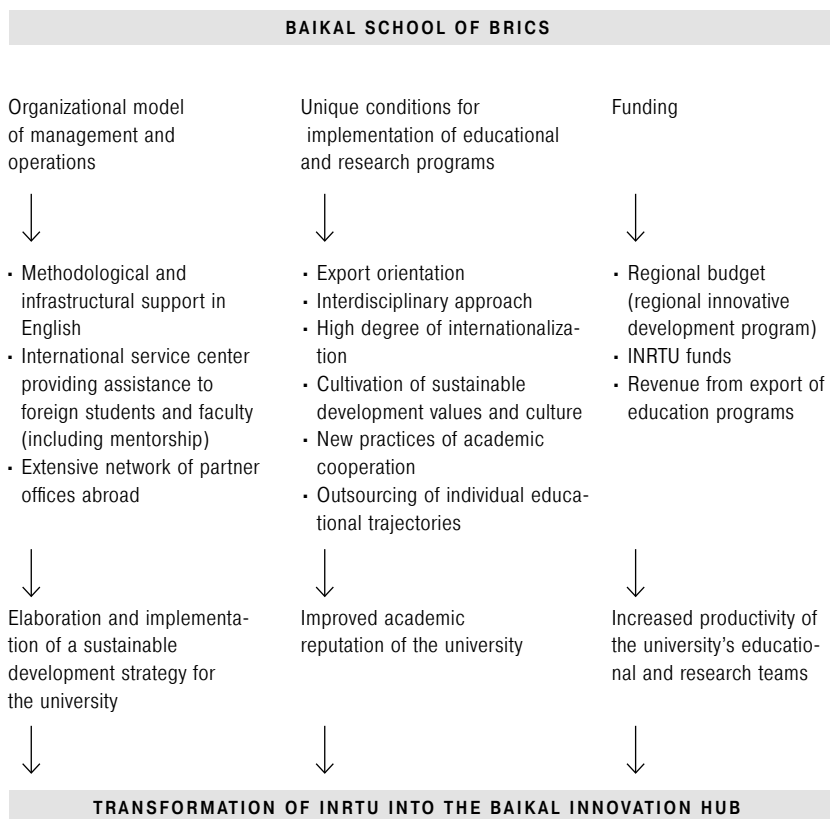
BAIKAL SCHOOL OF BRICS

Organizational model of management and operations

- Methodological and infrastructural support in English
- International service center providing assistance to foreign students and faculty (including mentorship)
- Extensive network of partner offices abroad

Elaboration and implementation of a sustainable development strategy for the university

Unique conditions for implementation of educational and research programs

- Export orientation
- Interdisciplinary approach
- High degree of internationalization
- Cultivation of sustainable development values and culture
- New practices of academic cooperation
- Outsourcing of individual educational trajectories

Improved academic reputation of the university

Funding

- Regional budget (regional innovative development program)
- INRTU funds
- Revenue from export of education programs

Increased productivity of the university's educational and research teams

TRANSFORMATION OF INRTU INTO THE BAIKAL INNOVATION HUB